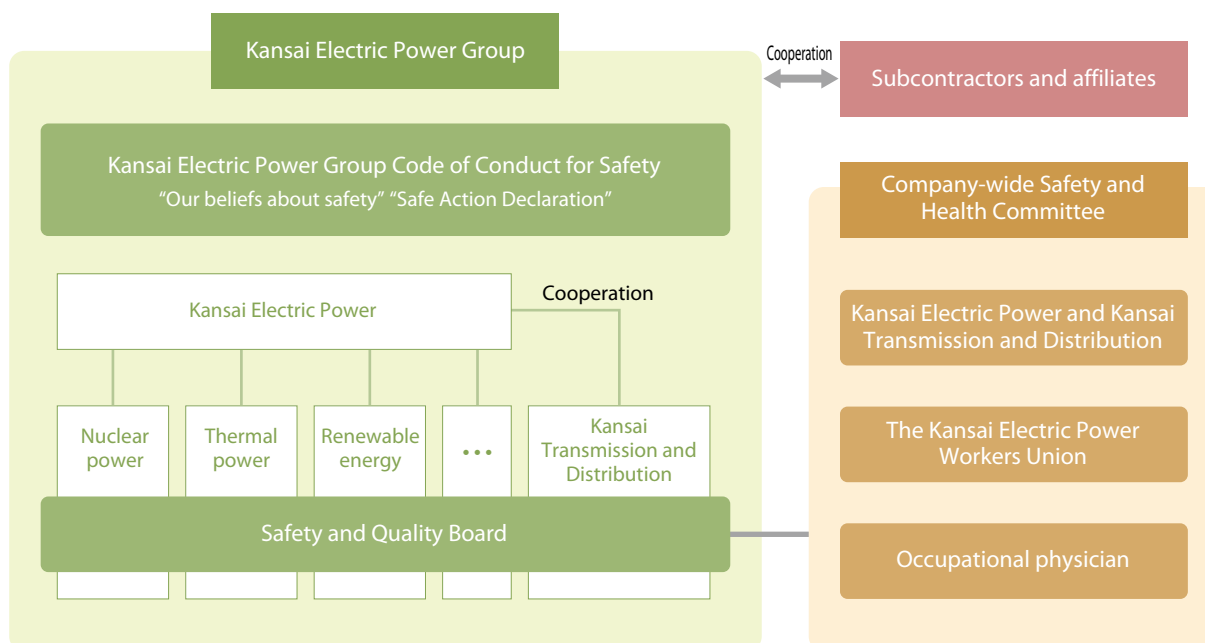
Kansai Electric Power Group

Cooperation

Subcontractors and affiliates

Kansai Electric Power Group Code of Conduct for Safety
"Our beliefs about safety" "Safe Action Declaration"

Company-wide Safety and Health Committee

Kansai Electric Power

Cooperation

Kansai Electric Power and Kansai Transmission and Distribution

Nuclear power

Thermal power

Renewable energy

• • •

Kansai Transmission and Distribution

The Kansai Electric Power Workers Union

Safety and Quality Board

Occupational physician